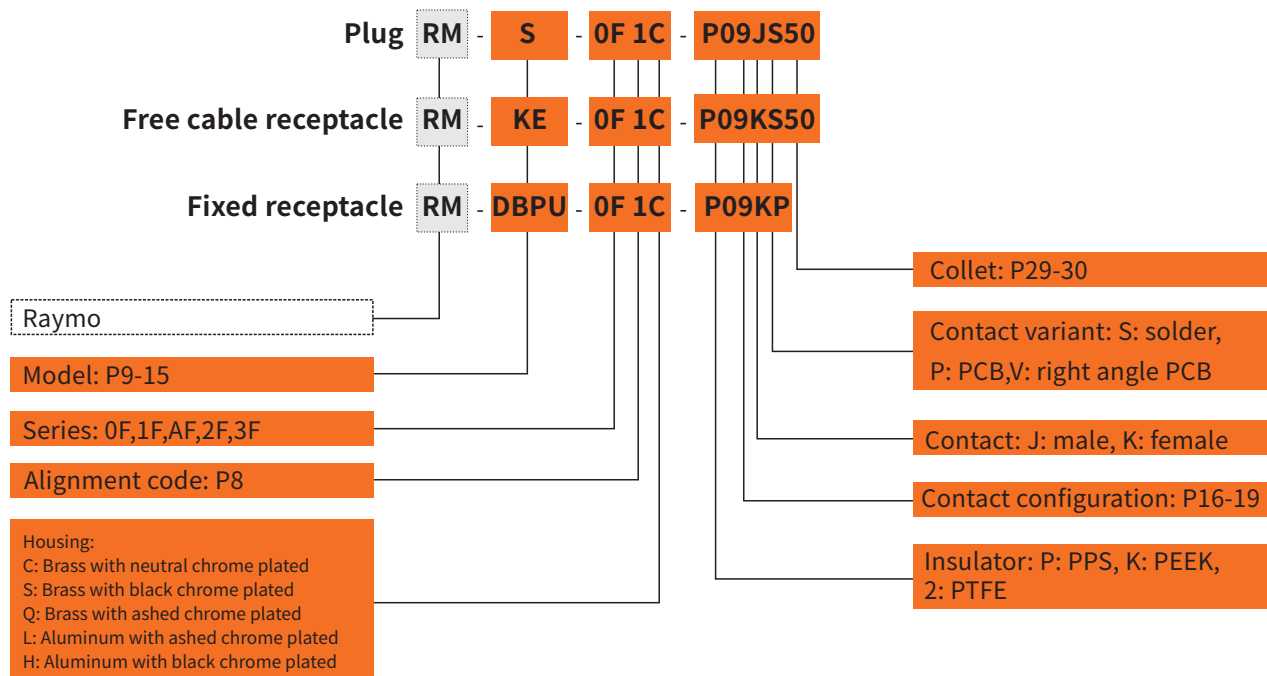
Plug RM - S - 0F 1C - P09JS50

Free cable receptacle RM - KE - 0F 1C - P09KS50

Fixed receptacle RM - DBPU - 0F 1C - P09KP

Raymo

Model: P9-15

Series: 0F,1F,AF,2F,3F

Alignment code: P8

Housing:
C: Brass with neutral chrome plated
S: Brass with black chrome plated
Q: Brass with ashed chrome plated
L: Aluminum with ashed chrome plated
H: Aluminum with black chrome plated

Collet: P29-30

Contact variant: S: solder, P: PCB,V: right angle PCB

Contact: J: male, K: female

Contact configuration: P16-19

Insulator: P: PPS, K: PEEK, 2: PTFE